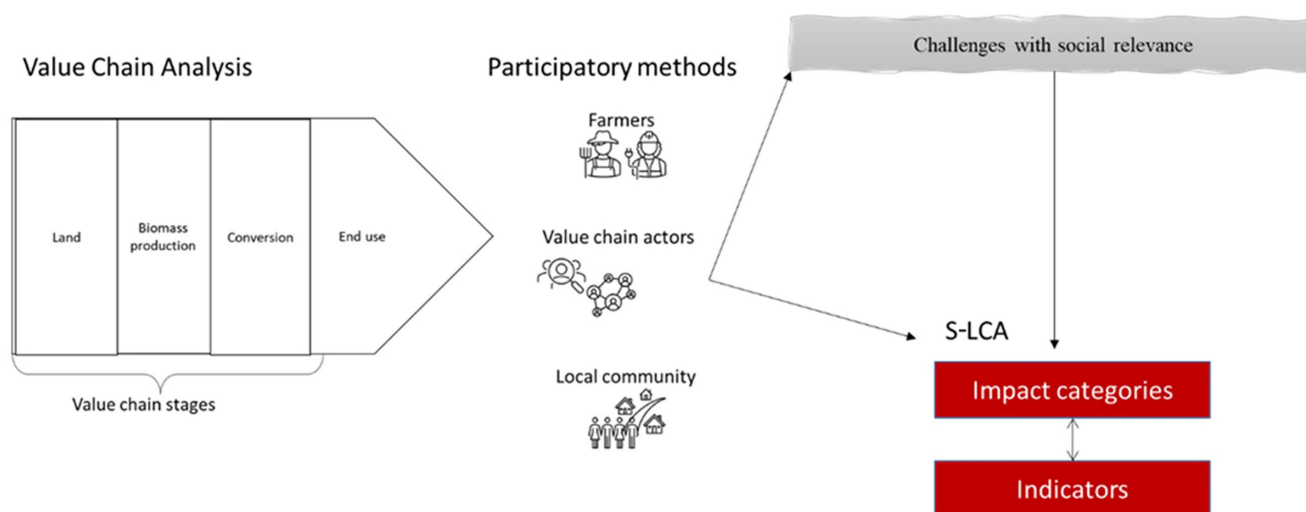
Value Chain Analysis

Land

Biomass production

Conversion

End use

Value chain stages

Participatory methods

Farmers

Value chain actors

Local community

Challenges with social relevance

S-LCA

Impact categories

Indicators